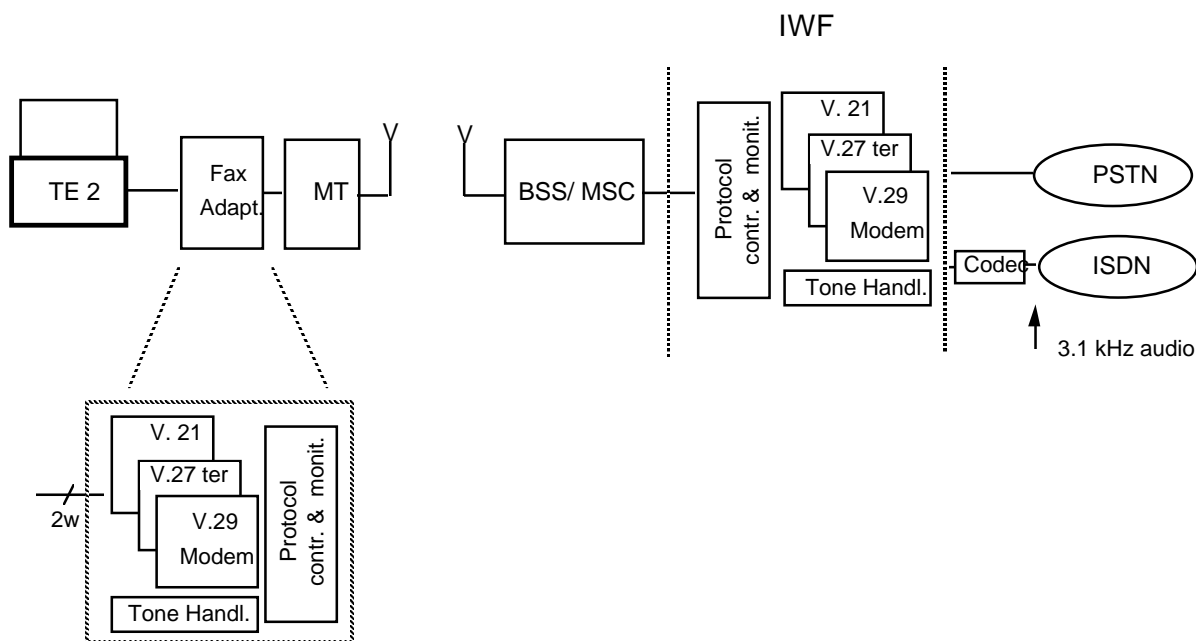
IWF

TE 2

Fax Adapt.

MT

BSS/ MSC

Protocol contr. & monit.

V. 21

V.27 ter

V.29 Modem

Tone Handl.

PSTN

Codec

ISDN

3.1 kHz audio

2w

V. 21

V.27 ter

V.29 Modem

Protocol contr. & monit.

Tone Handl.